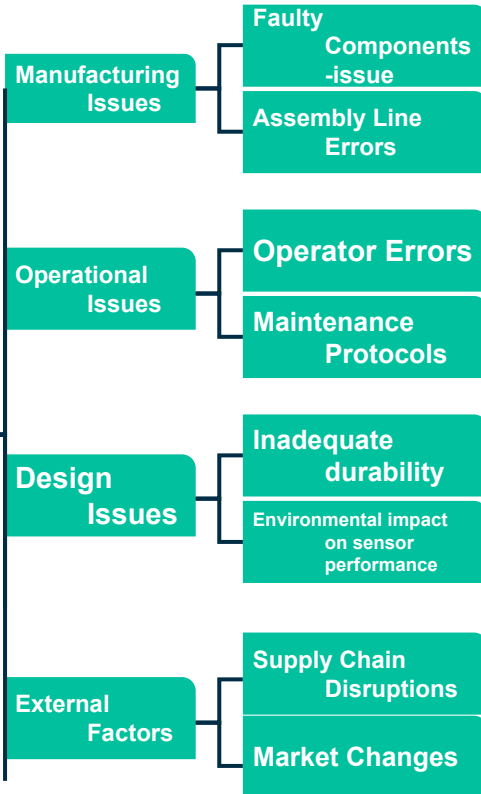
Manufacturing Issues

Faulty Components -issue

Assembly Line Errors

Operational Issues

Operator Errors

Maintenance Protocols

Design Issues

Inadequate durability

Environmental impact on sensor performance

External Factors

Supply Chain Disruptions

Market Changes